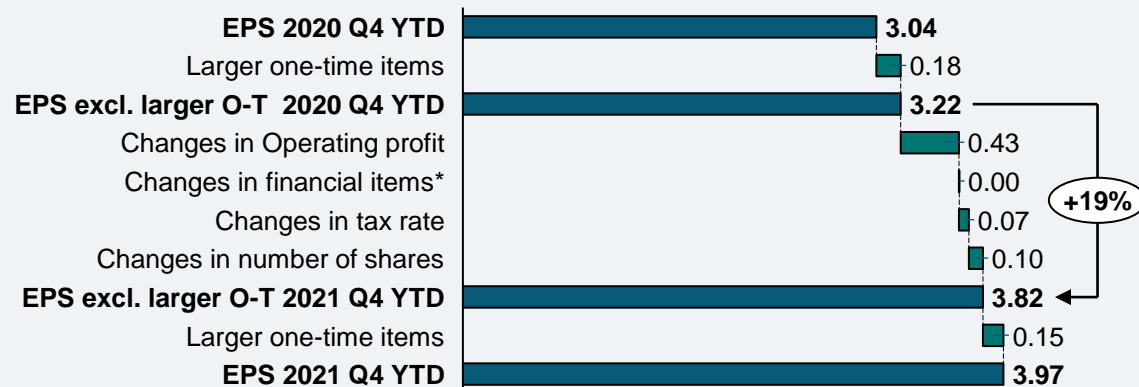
| | |
|---|---|
| **EPS 2020 Q4 YTD** | **3.04** |
| Larger one-time items | 0.18 |
| **EPS excl. larger O-T 2020 Q4 YTD** | **3.22** |
| Changes in Operating profit | 0.43 |
| Changes in financial items* | 0.00 |
| Changes in tax rate | 0.07 |
| Changes in number of shares | 0.10 |
| **EPS excl. larger O-T 2021 Q4 YTD** | **3.82** |
| Larger one-time items | 0.15 |
| **EPS 2021 Q4 YTD** | **3.97** |

**+19%**